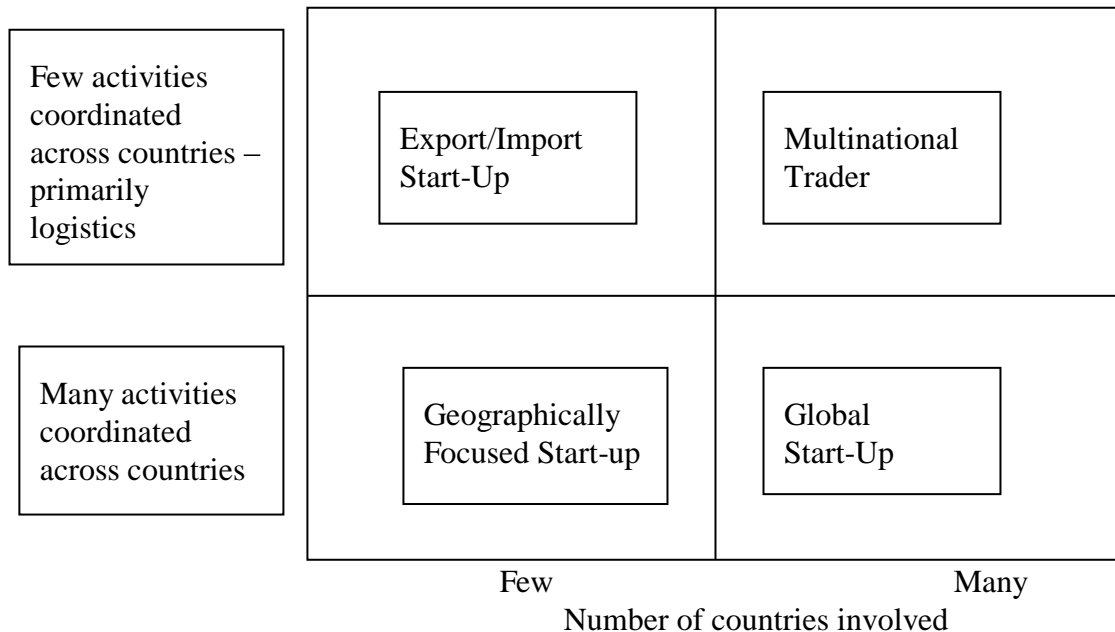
Few activities coordinated across countries – primarily logistics

Export/Import Start-Up

Multinational Trader

Many activities coordinated across countries

Geographically Focused Start-up

Global Start-Up

Few

Many

Number of countries involved